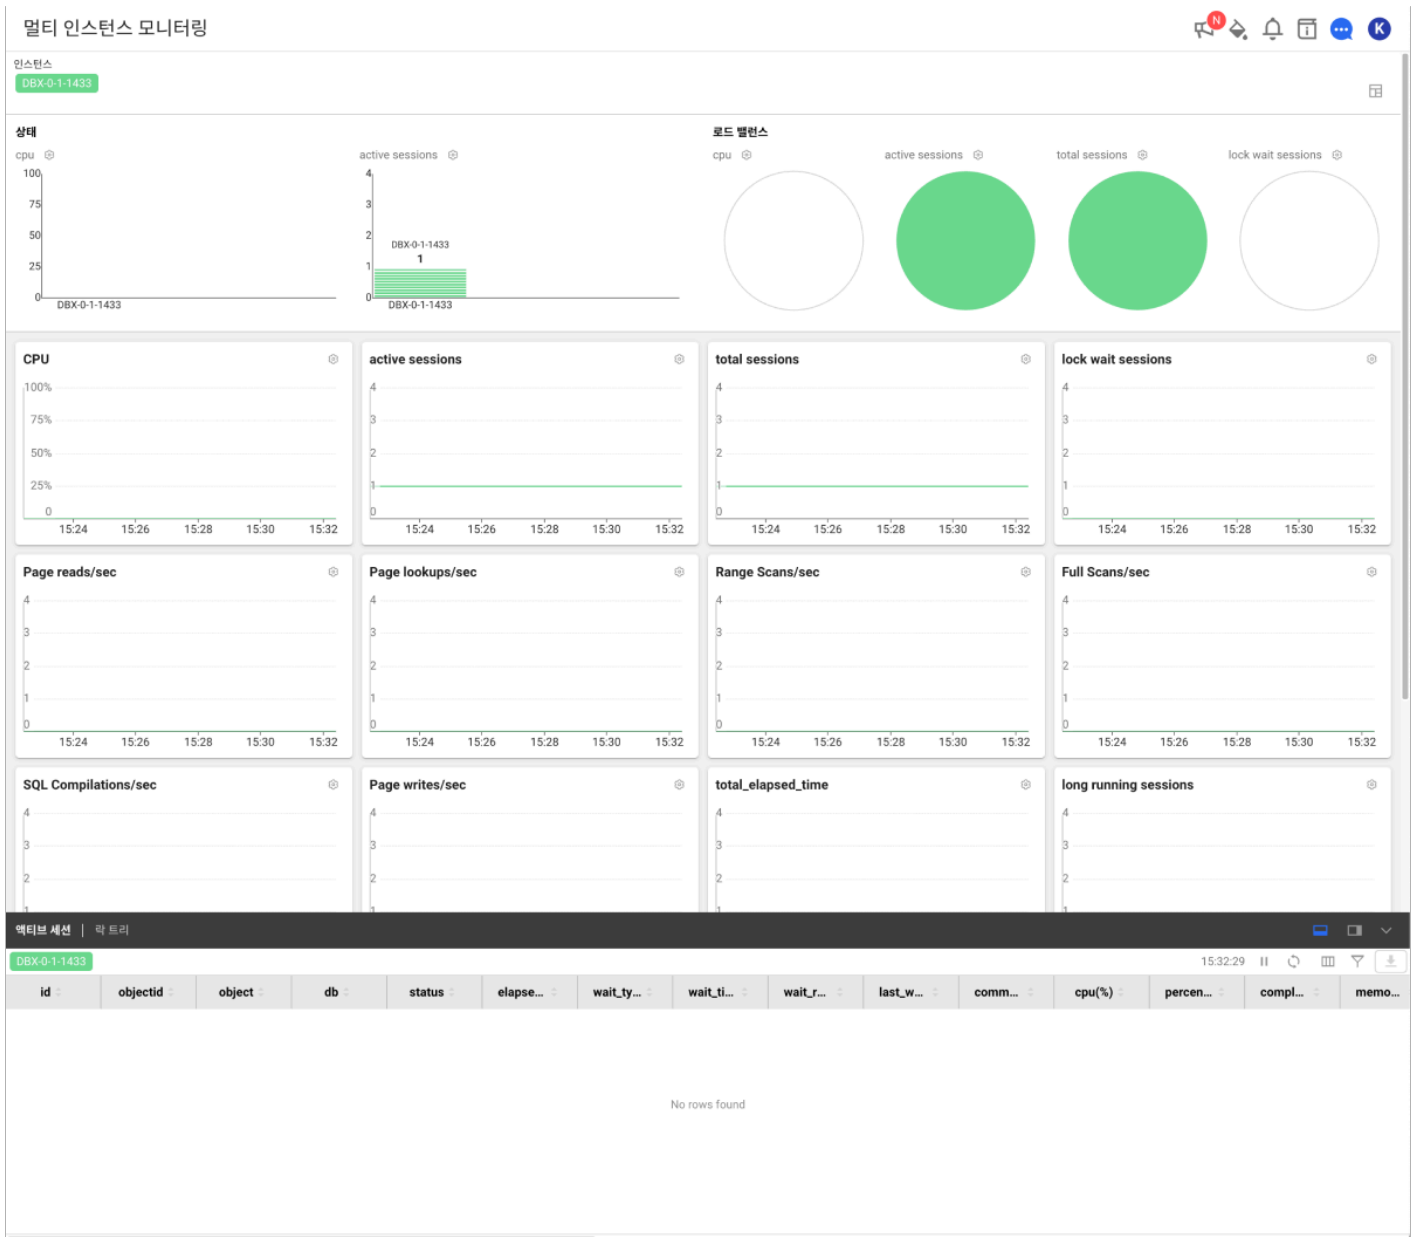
멀티 인스턴스 모니터링

N

K

인스턴스
DBX-0-1-1433

상태
cpu
100
75
50
25
0
DBX-0-1-1433

active sessions
4
3
2
1
0
DBX-0-1-1433
1
DBX-0-1-1433

로드 밸런스
cpu
active sessions
total sessions
lock wait sessions

CPU
100%
75%
50%
25%
0
15:24 15:26 15:28 15:30 15:32

active sessions
4
3
2
1
0
15:24 15:26 15:28 15:30 15:32

total sessions
4
3
2
1
0
15:24 15:26 15:28 15:30 15:32

lock wait sessions
4
3
2
1
0
15:24 15:26 15:28 15:30 15:32

Page reads/sec
4
3
2
1
0
15:24 15:26 15:28 15:30 15:32

Page lookups/sec
4
3
2
1
0
15:24 15:26 15:28 15:30 15:32

Range Scans/sec
4
3
2
1
0
15:24 15:26 15:28 15:30 15:32

Full Scans/sec
4
3
2
1
0
15:24 15:26 15:28 15:30 15:32

SQL Compilations/sec
4
3
2
1

Page writes/sec
4
3
2
1

total_elapsed_time
4
3
2
1

long running sessions
4
3
2
1

액티브 세션 | 락 트리

DBX-0-1-1433
15:32:29

| id | objectid | object | db | status | elapse... | wait_ty... | wait_ti... | wait_r... | last_w... | comm... | cpu(%) | percen... | compl... | memo... |
|---|---|---|---|---|---|---|---|---|---|---|---|---|---|---|

No rows found